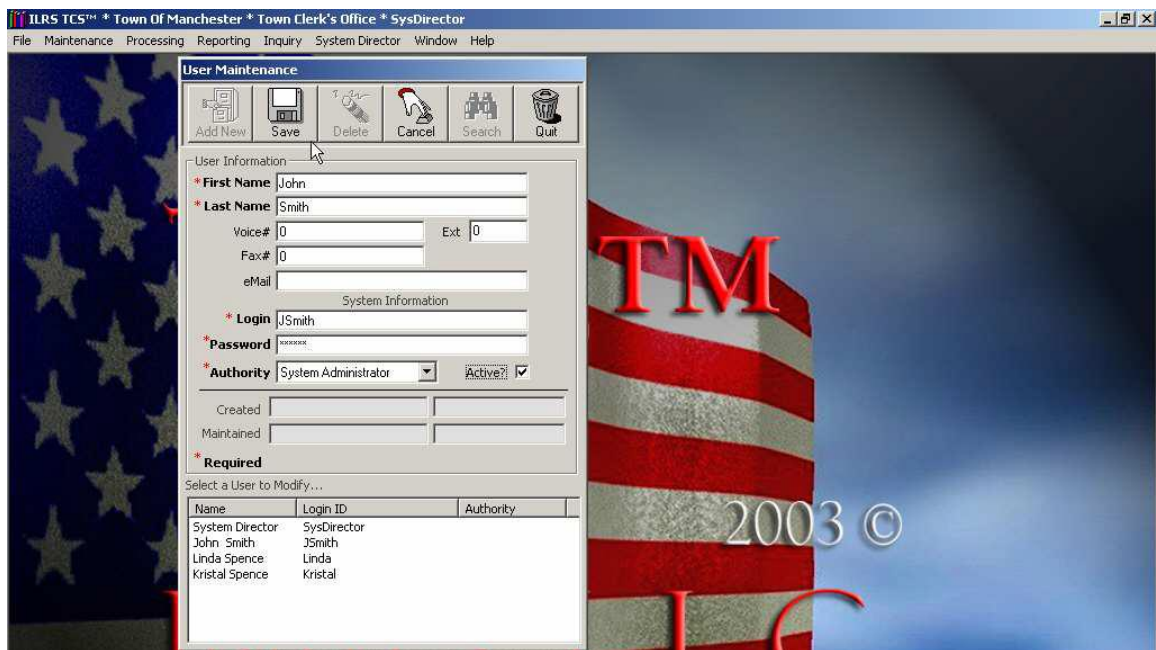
ILRS TCS™ * Town Of Manchester * Town Clerk's Office * SysDirector

File Maintenance Processing Reporting Inquiry System Director Window Help

User Maintenance

Add New Save Delete Cancel Search Quit

User Information

*First Name John

*Last Name Smith

Voice# 0 Ext 0

Fax# 0

eMail

System Information

* Login JSmith

*Password ******

*Authority System Administrator

Active? ☑

Created

Maintained

* Required

Select a User to Modify...

| Name | Login ID | Authority |
|---|---|---|
| System Director | SysDirector | |
| John Smith | JSmith | |
| Linda Spence | Linda | |
| Kristal Spence | Kristal | |

TM

2003 ©